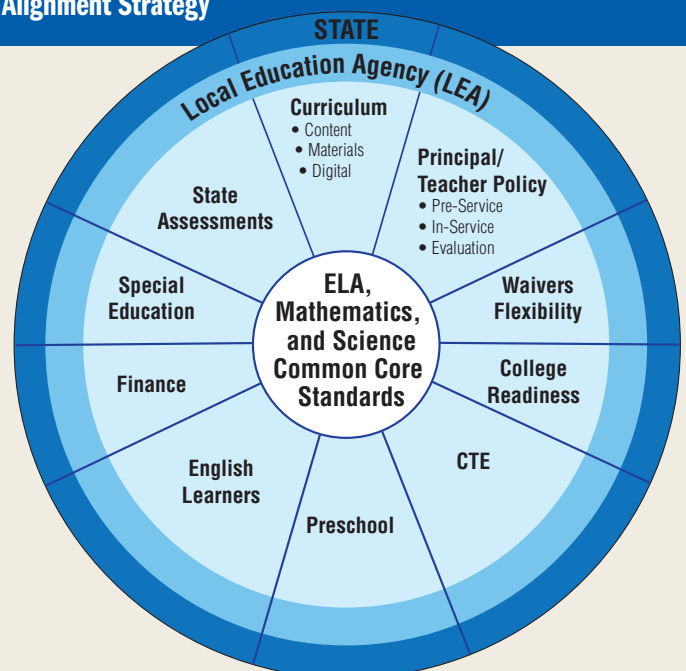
Alignment Strategy

STATE

Local Education Agency (LEA)

Curriculum
• Content
• Materials
• Digital

Principal/ Teacher Policy
• Pre-Service
• In-Service
• Evaluation

Waivers Flexibility

College Readiness

CTE

Preschool

English Learners

Finance

Special Education

State Assessments

ELA, Mathematics, and Science Common Core Standards